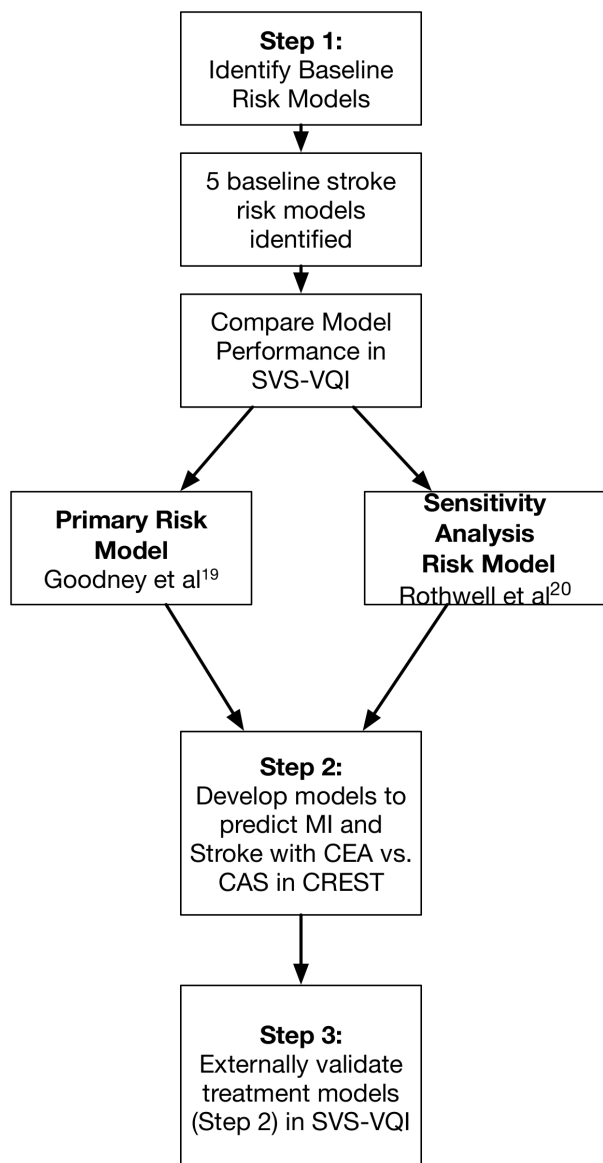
**Step 1:**
Identify Baseline Risk Models

5 baseline stroke risk models identified

Compare Model Performance in SVS-VQI

**Primary Risk Model**
Goodney et al$^{19}$

**Sensitivity Analysis Risk Model**
Rothwell et al$^{20}$

**Step 2:**
Develop models to predict MI and Stroke with CEA vs. CAS in CREST

**Step 3:**
Externally validate treatment models (Step 2) in SVS-VQI